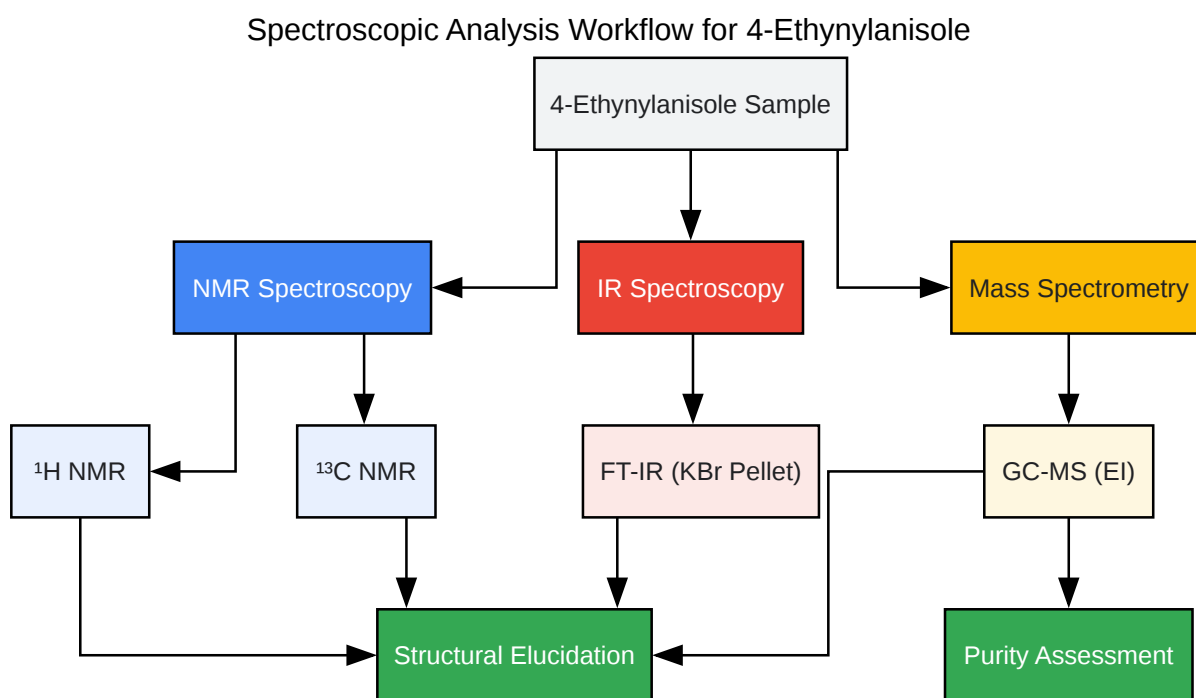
Spectroscopic Analysis Workflow for 4-Ethynylanisole

4-Ethynylanisole Sample

NMR Spectroscopy

IR Spectroscopy

Mass Spectrometry

$^{1}$H NMR

$^{13}$C NMR

FT-IR (KBr Pellet)

GC-MS (EI)

Structural Elucidation

Purity Assessment